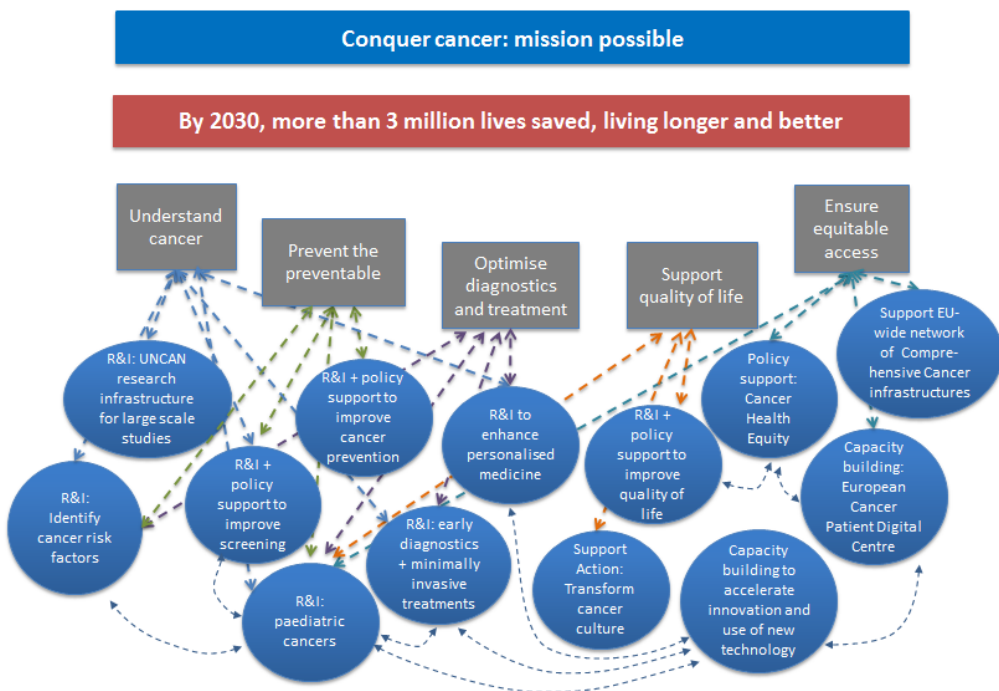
Conquer cancer: mission possible

By 2030, more than 3 million lives saved, living longer and better

Understand cancer

Prevent the preventable

Optimise diagnostics and treatment

Support quality of life

Ensure equitable access

R&I: UNCAN research infrastructure for large scale studies

R&I + policy support to improve cancer prevention

R&I to enhance personalised medicine

R&I + policy support to improve quality of life

Policy support: Cancer Health Equity

Support EU-wide network of Comprehensive Cancer infrastructures

R&I: Identify cancer risk factors

R&I + policy support to improve screening

R&I: early diagnostics + minimally invasive treatments

Capacity building: European Cancer Patient Digital Centre

Support Action: Transform cancer culture

R&I: paediatric cancers

Capacity building to accelerate innovation and use of new technology